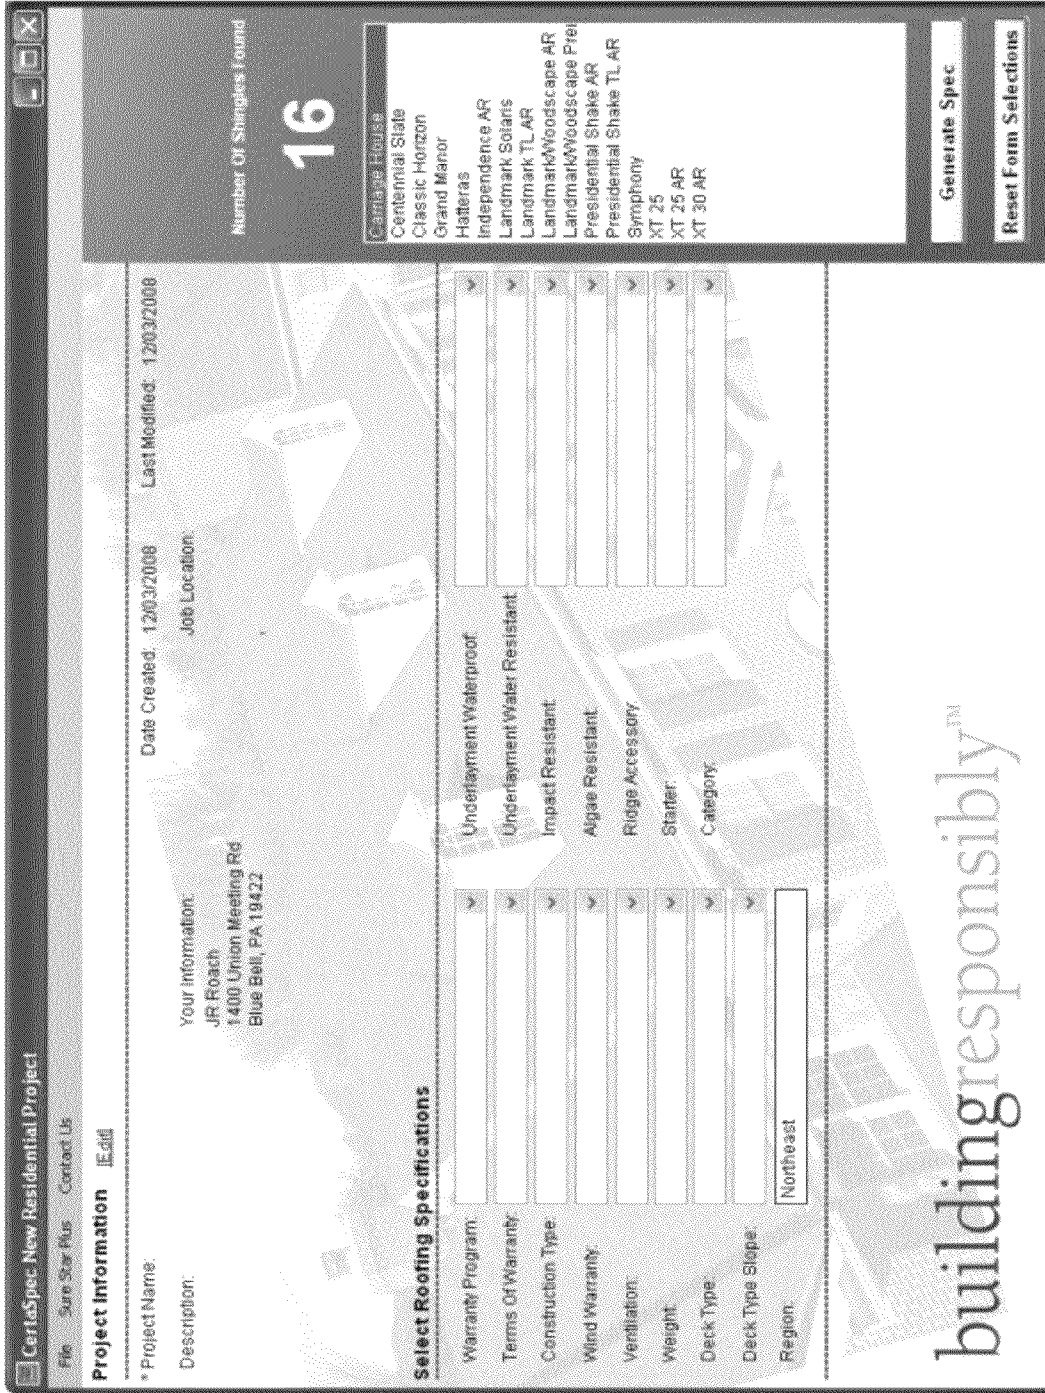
CertaSpec New Residential Project

File Sure Star Plus Contact Us

Project Information [Edit]

* Project Name:

Description:

Date Created: 12/03/2008 Last Modified: 12/03/2008

Your Information:
JR Roach
1400 Union Meeting Rd
Blue Bell, PA 19422

Job Location:

Select Roofing Specifications

Warranty Program:

Terms Of Warranty:

Construction Type:

Wind Warranty:

Ventilation:

Weight:

Deck Type:

Deck Type Slope:

Region: Northeast

Underlayment Waterproof:

Underlayment Water Resistant:

Impact Resistant:

Algae Resistant:

Ridge Accessory:

Starter:

Category:

Number Of Shingles Found

16

Carriage House
Centennial Slate
Classic Horizon
Grand Manor
Hatteras
Independence AR
Landmark Solaris
Landmark TL AR
Landmark/Woodscape AR
Landmark/Woodscape Pre
Presidential Shake AR
Presidential Shake TL AR
Symphony
XT 25
XT 25 AR
XT 30 AR

Generate Spec

Reset Form Selections

buildingresponsibly™